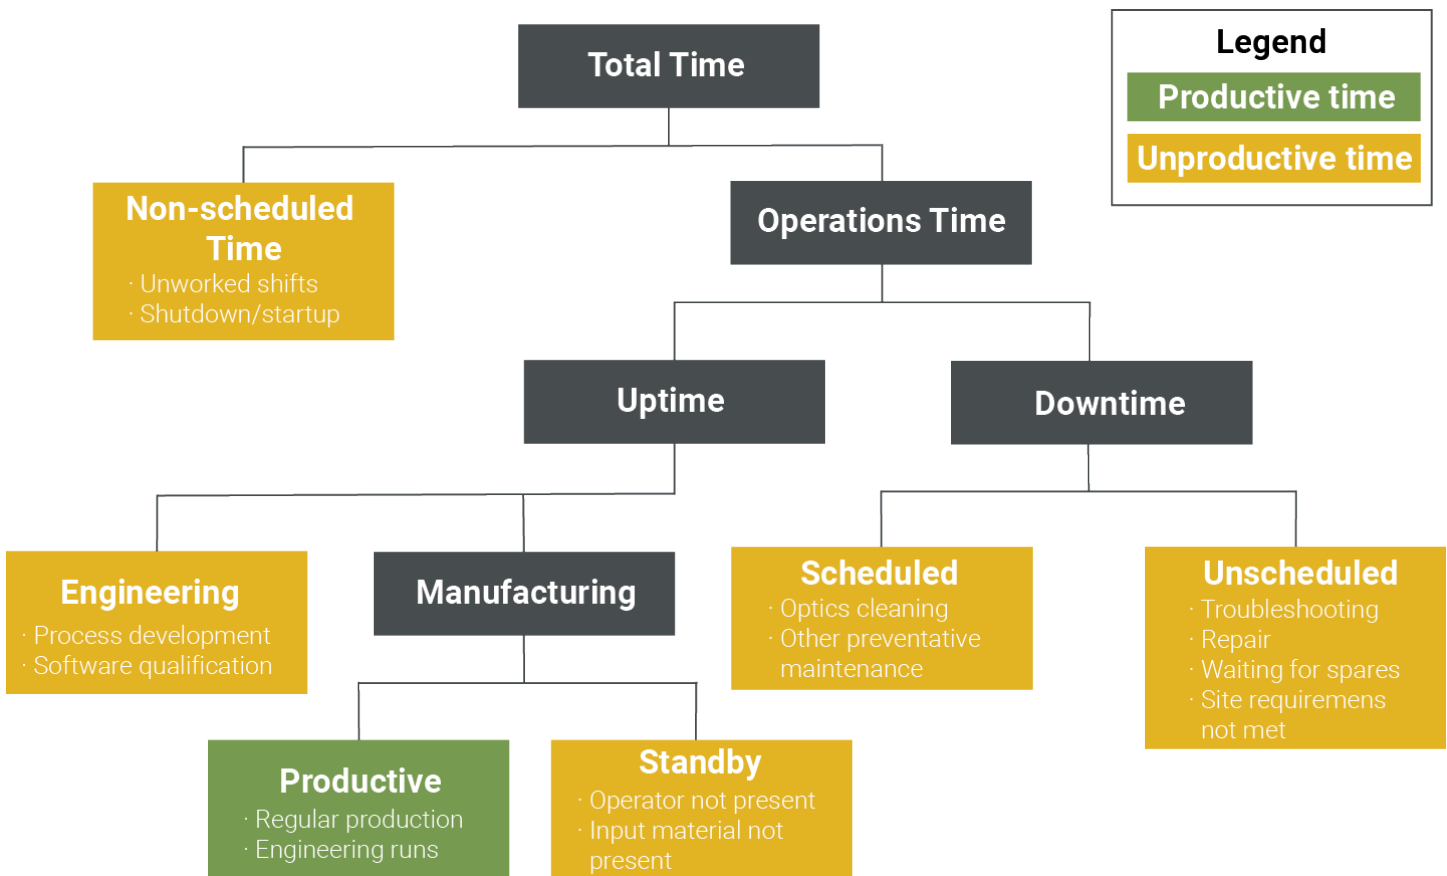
Total Time

Legend
Productive time
Unproductive time

Non-scheduled Time
· Unworked shifts
· Shutdown/startup

Operations Time

Uptime

Downtime

Engineering
· Process development
· Software qualification

Manufacturing

Scheduled
· Optics cleaning
· Other preventative maintenance

Unscheduled
· Troubleshooting
· Repair
· Waiting for spares
· Site requiremens not met

Productive
· Regular production
· Engineering runs

Standby
· Operator not present
· Input material not present